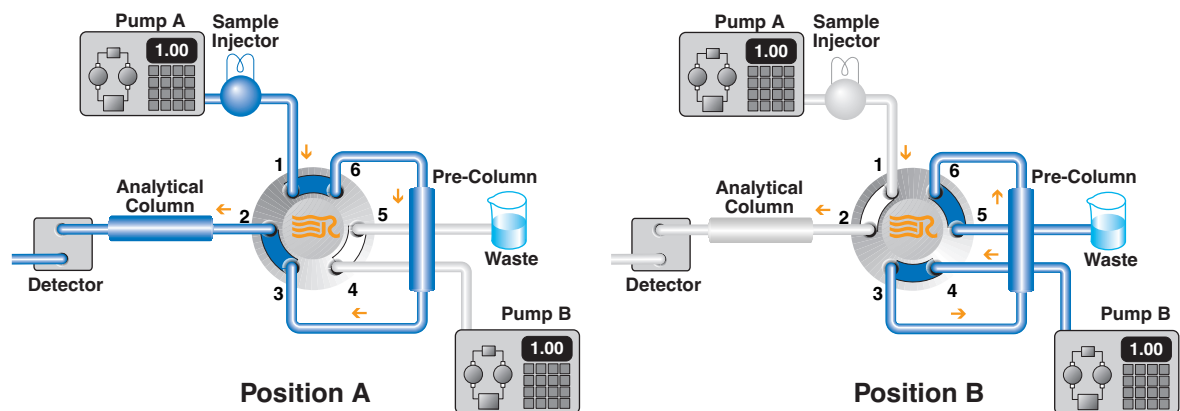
Pump A
1.00
Sample Injector
1
6
Analytical Column
2
5
Pre-Column
Waste
Detector
3
4
Pump B
1.00
Position A

Pump A
1.00
Sample Injector
1
6
Analytical Column
2
5
Pre-Column
Waste
Detector
3
4
Pump B
1.00
Position B